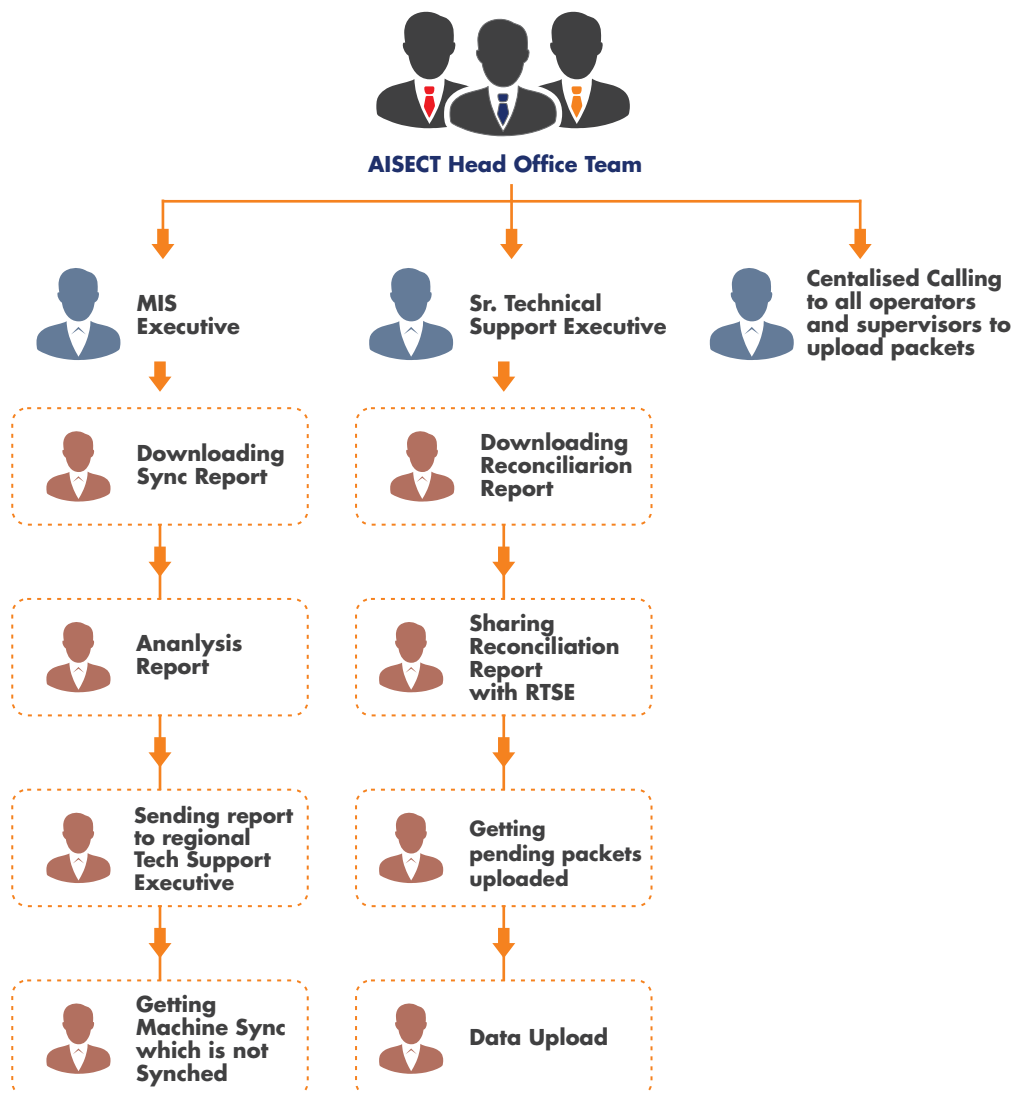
AISECT Head Office Team

MIS Executive

Sr. Technical Support Executive

Centalised Calling to all operators and supervisors to upload packets

Downloading Sync Report

Downloading Reconciliarion Report

Ananlysis Report

Sharing Reconciliation Report with RTSE

Sending report to regional Tech Support Executive

Getting pending packets uploaded

Getting Machine Sync which is not Synched

Data Upload